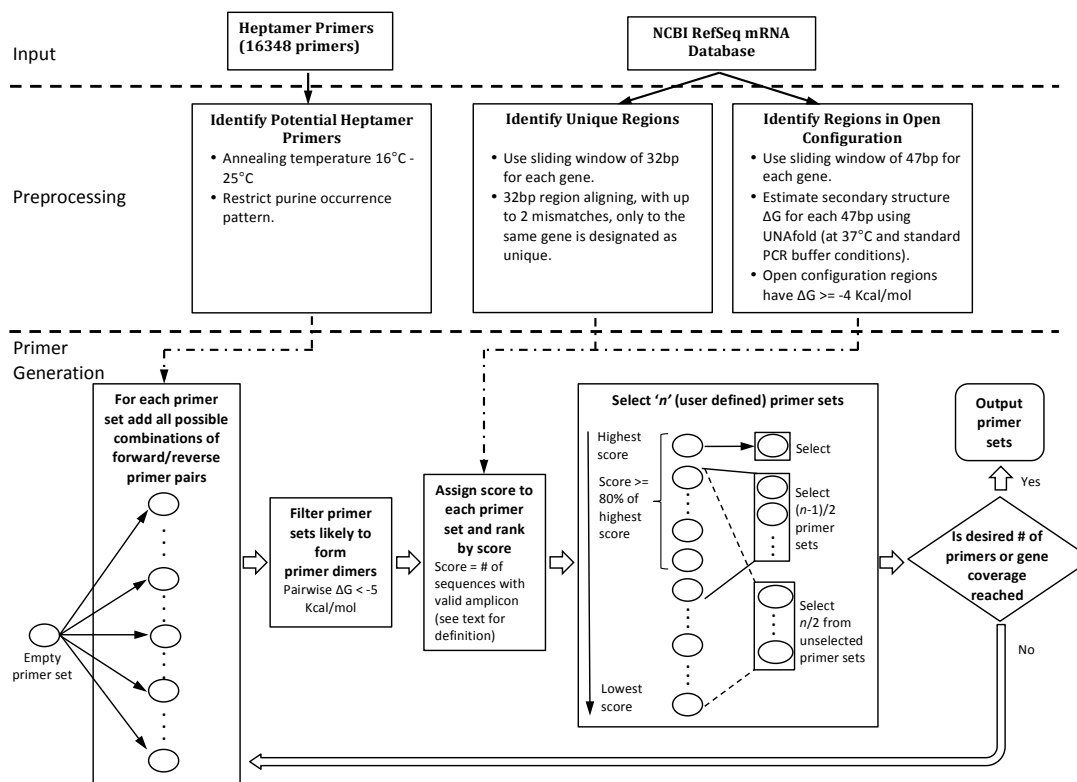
Input

Heptamer Primers (16348 primers)

NCBI RefSeq mRNA Database

Preprocessing

Identify Potential Heptamer Primers
• Annealing temperature 16°C - 25°C
• Restrict purine occurrence pattern.

Identify Unique Regions
• Use sliding window of 32bp for each gene.
• 32bp region aligning, with up to 2 mismatches, only to the same gene is designated as unique.

Identify Regions in Open Configuration
• Use sliding window of 47bp for each gene.
• Estimate secondary structure ΔG for each 47bp using UNAfold (at 37°C and standard PCR buffer conditions).
• Open configuration regions have ΔG >= -4 Kcal/mol

Primer Generation

For each primer set add all possible combinations of forward/reverse primer pairs

Empty primer set

Filter primer sets likely to form primer dimers
Pairwise ΔG < -5 Kcal/mol

Assign score to each primer set and rank by score
Score = # of sequences with valid amplicon (see text for definition)

Select '*n*' (user defined) primer sets

Highest score

Select

Score >= 80% of highest score

Select (*n*-1)/2 primer sets

Select *n*/2 from unselected primer sets

Lowest score

Output primer sets

Yes

Is desired # of primers or gene coverage reached

No